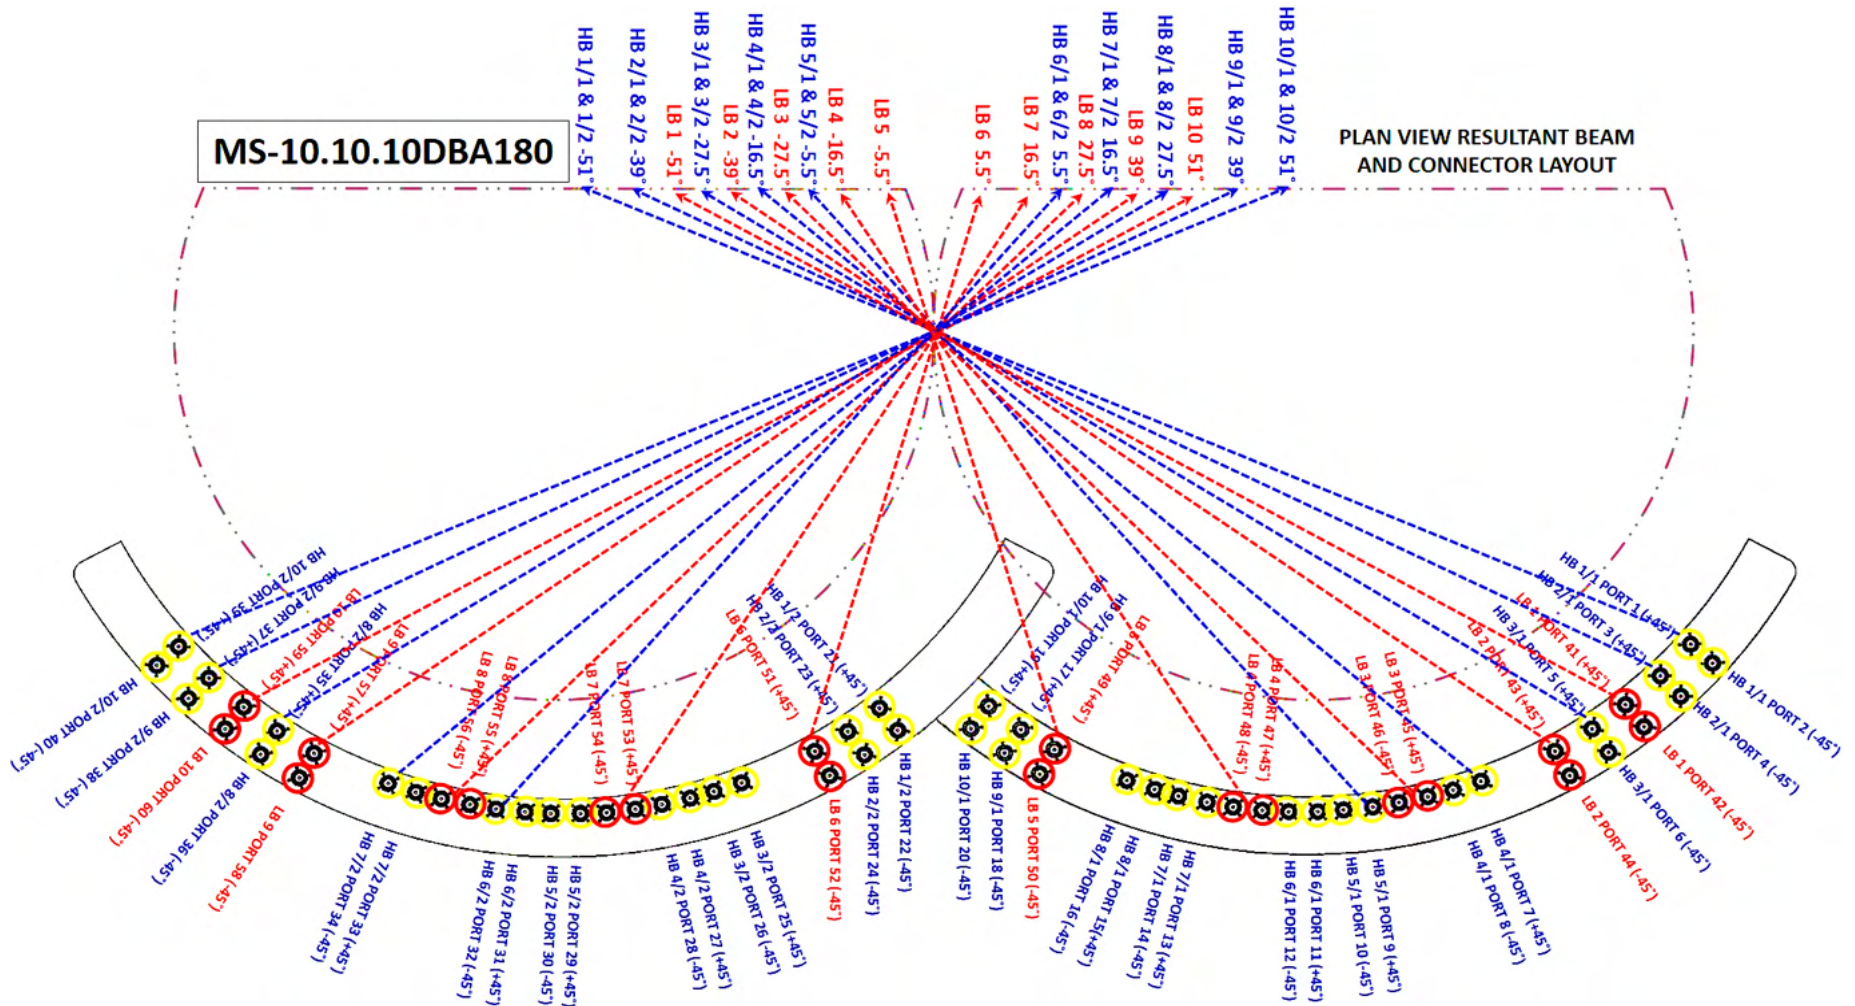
MS-10.10.10DBA180

HB 1/1 & 1/2 -51°
HB 2/1 & 2/2 -39°
LB 1 -51°
HB 3/1 & 3/2 -27.5°
LB 2 -39°
HB 4/1 & 4/2 -16.5°
LB 3 -27.5°
HB 5/1 & 5/2 -5.5°
LB 4 -16.5°
LB 5 -5.5°
LB 6 5.5°
LB 7 16.5°
HB 6/1 & 6/2 5.5°
LB 8 27.5°
HB 7/1 & 7/2 16.5°
LB 9 39°
HB 8/1 & 8/2 27.5°
LB 10 51°
HB 9/1 & 9/2 39°
HB 10/1 & 10/2 51°

PLAN VIEW RESULTANT BEAM AND CONNECTOR LAYOUT

HB 10/2 PORT 39 (+45°)
HB 9/2 PORT 37 (+45°)
LB 10 PORT 59 (+45°)
HB 8/2 PORT 35 (+45°)
LB 9 PORT 57 (+45°)
HB 10/2 PORT 40 (-45°)
HB 9/2 PORT 38 (-45°)
LB 10 PORT 60 (-45°)
HB 8/2 PORT 36 (-45°)
LB 9 PORT 58 (-45°)
HB 7/2 PORT 34 (-45°)
HB 7/2 PORT 33 (+45°)
LB 8 PORT 56 (-45°)
LB 8 PORT 55 (+45°)
HB 6/2 PORT 32 (-45°)
HB 6/2 PORT 31 (+45°)
HB 5/2 PORT 30 (-45°)
HB 5/2 PORT 29 (+45°)
LB 7 PORT 54 (-45°)
LB 7 PORT 53 (+45°)
HB 4/2 PORT 28 (-45°)
HB 4/2 PORT 27 (+45°)
HB 3/2 PORT 26 (-45°)
HB 3/2 PORT 25 (+45°)
LB 6 PORT 51 (+45°)
HB 2/2 PORT 23 (+45°)
HB 1/2 PORT 21 (+45°)
LB 6 PORT 52 (-45°)
HB 2/2 PORT 24 (-45°)
HB 1/2 PORT 22 (-45°)
HB 10/1 PORT 19 (+45°)
HB 9/1 PORT 17 (+45°)
LB 5 PORT 49 (+45°)
HB 10/1 PORT 20 (-45°)
HB 9/1 PORT 18 (-45°)
LB 5 PORT 50 (-45°)
HB 8/1 PORT 16 (-45°)
HB 8/1 PORT 15 (+45°)
HB 7/1 PORT 14 (-45°)
HB 7/1 PORT 13 (+45°)
LB 4 PORT 48 (-45°)
LB 4 PORT 47 (+45°)
HB 6/1 PORT 12 (-45°)
HB 6/1 PORT 11 (+45°)
HB 5/1 PORT 10 (-45°)
HB 5/1 PORT 9 (+45°)
LB 3 PORT 46 (-45°)
LB 3 PORT 45 (+45°)
HB 4/1 PORT 8 (-45°)
HB 4/1 PORT 7 (+45°)
HB 1/1 PORT 1 (+45°)
HB 2/1 PORT 3 (+45°)
LB 1 PORT 41 (+45°)
HB 3/1 PORT 5 (+45°)
LB 2 PORT 43 (+45°)
HB 1/1 PORT 2 (-45°)
HB 2/1 PORT 4 (-45°)
LB 1 PORT 42 (-45°)
HB 3/1 PORT 6 (-45°)
LB 2 PORT 44 (-45°)